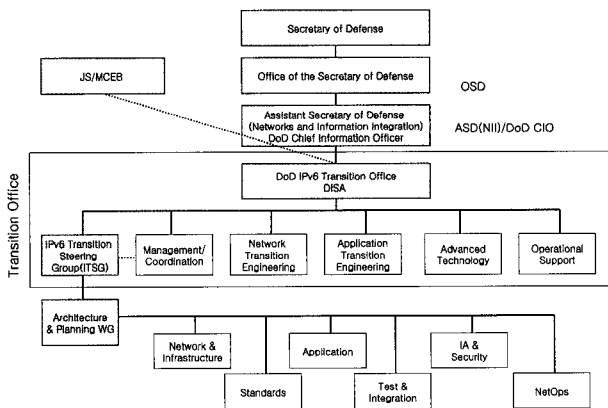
Secretary of Defense

JS/MCEB

Office of the Secretary of Defense

OSD

Assistant Secretary of Defense (Networks and Information Integration) DoD Chief Information Officer

ASD(NII)/DoD CIO

Transition Office

DoD IPv6 Transition Office DISA

IPv6 Transition Steering Group(ITSG)

Management/ Coordination

Network Transition Engineering

Application Transition Engineering

Advanced Technology

Operational Support

Architecture & Planning WG

Network & Infrastructure

Standards

Application

Test & Integration

IA & Security

NetOps